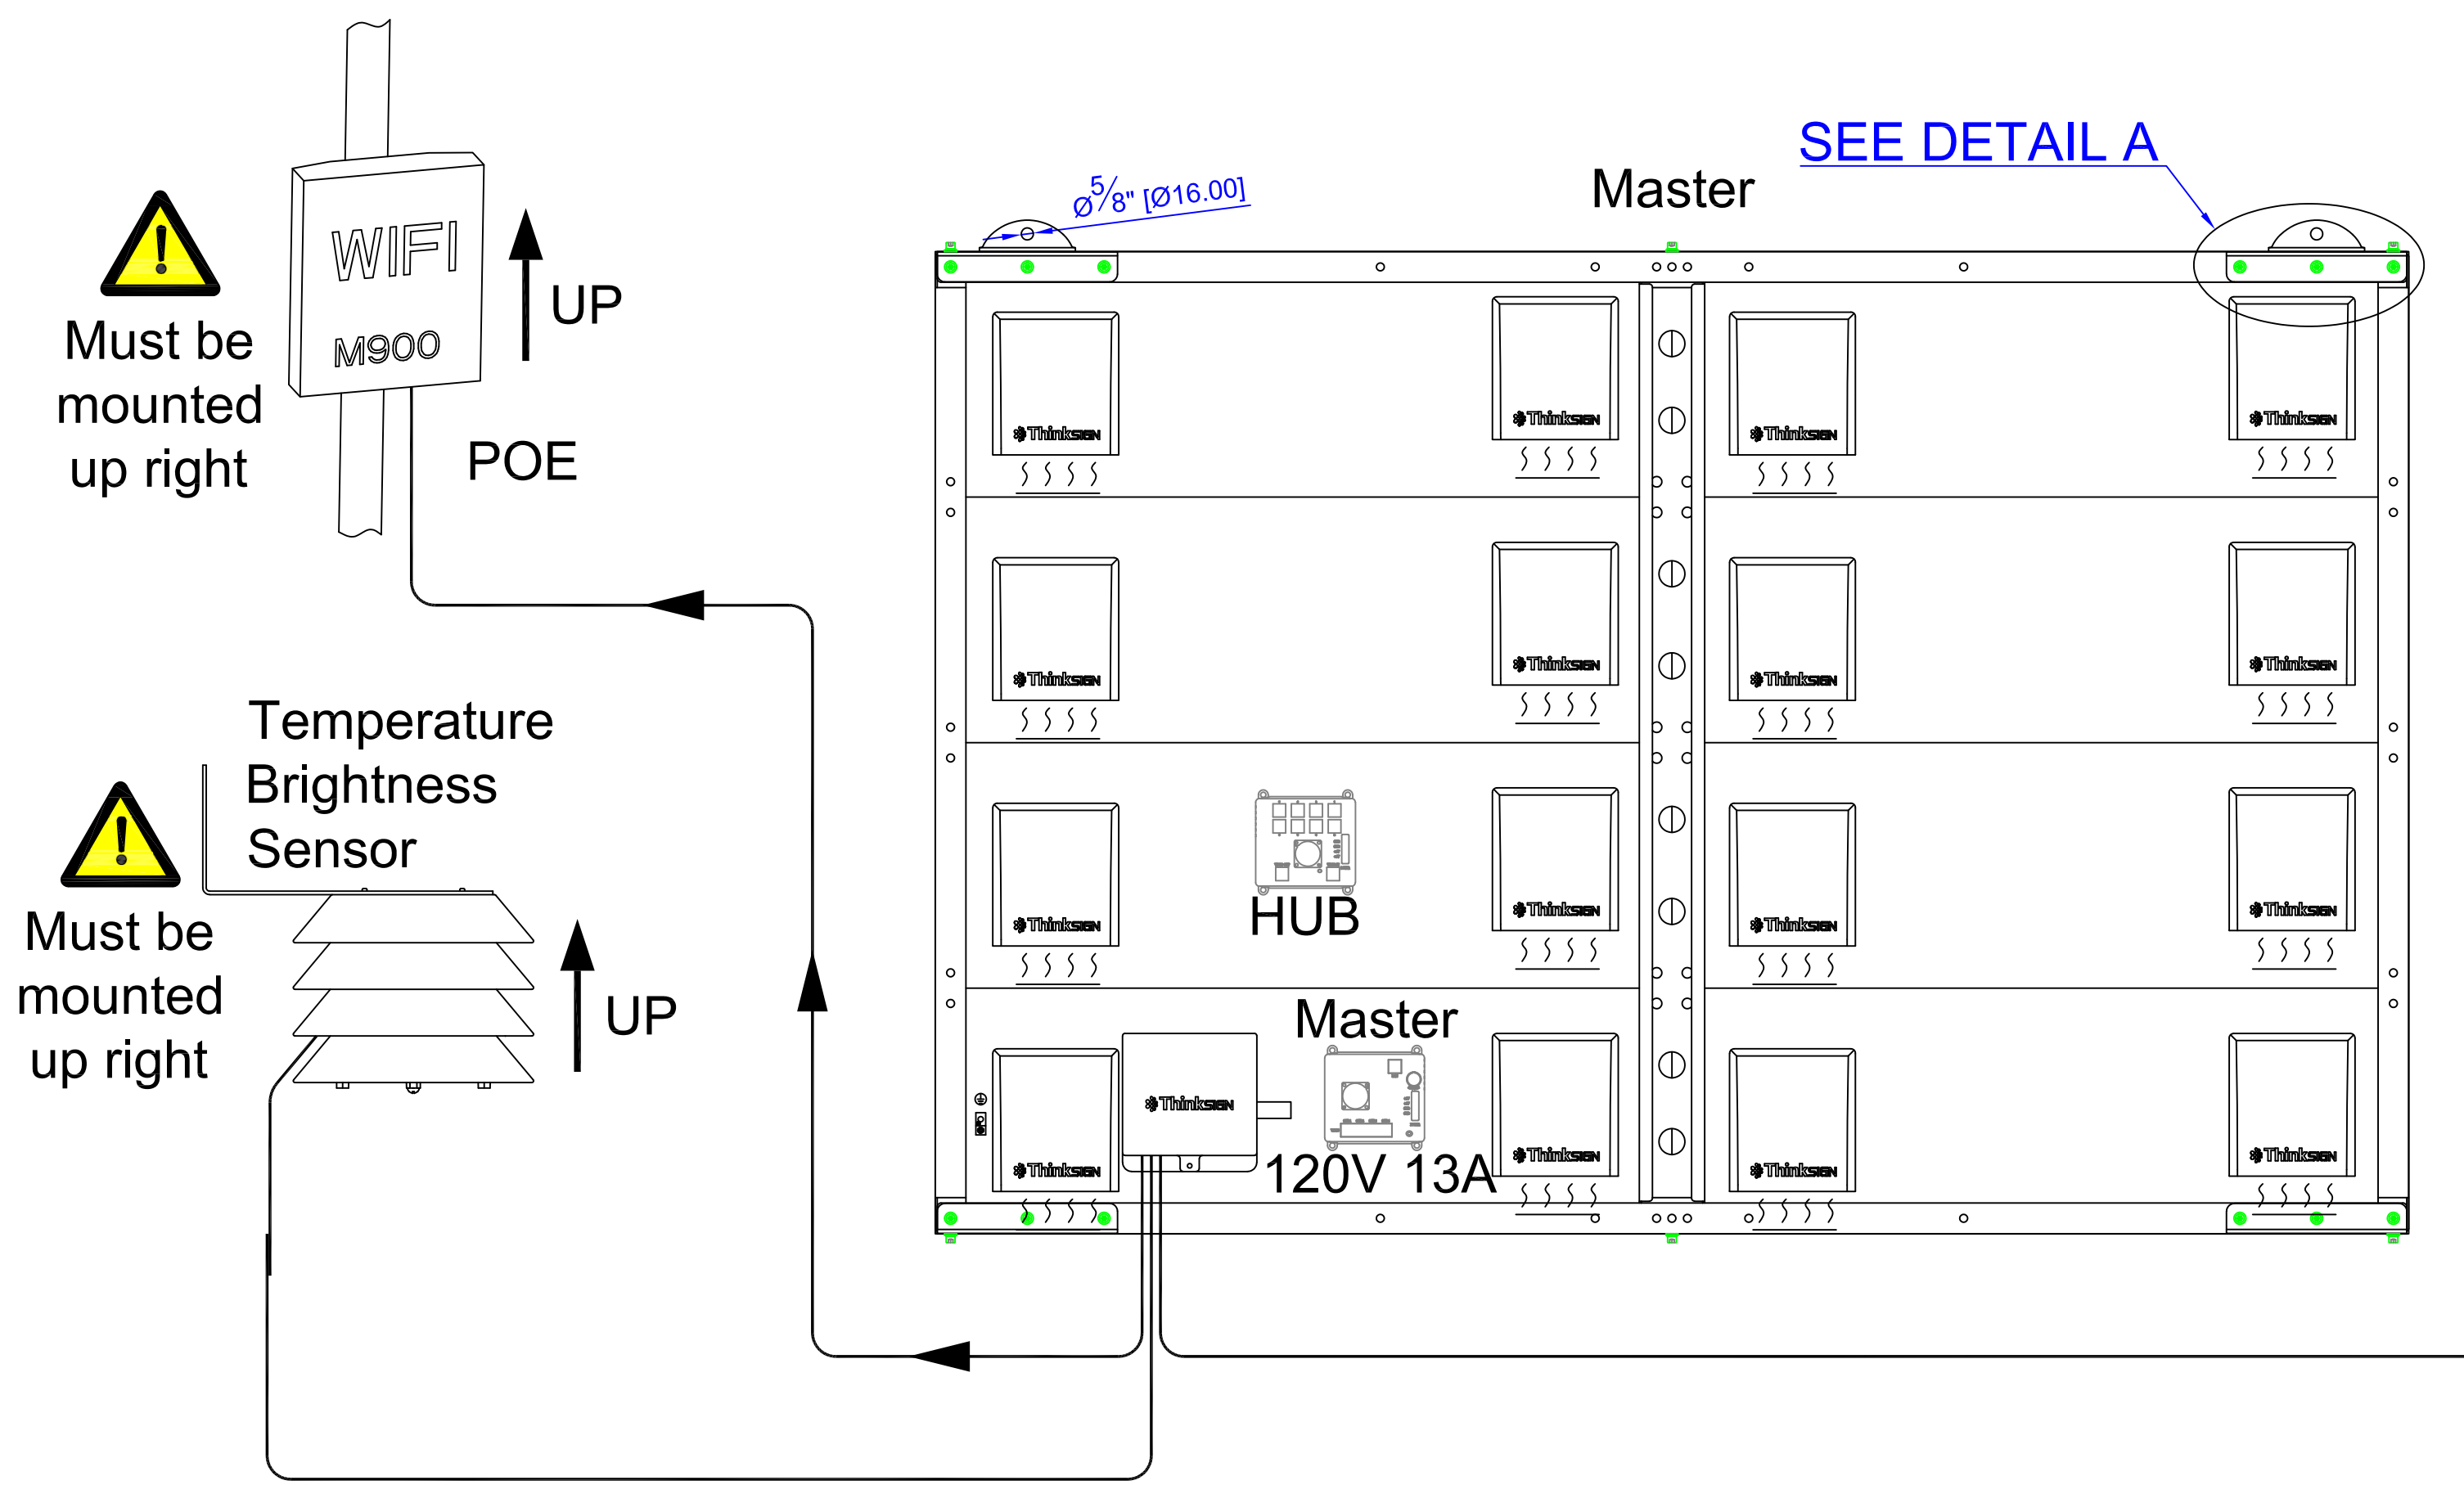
SEE DETAIL A

Master

Ø$\frac{5}{8}$" [Ø16.00]

WIFI
M900

UP

Must be mounted up right

POE

Temperature Brightness Sensor

Must be mounted up right

UP

ThinkSign ThinkSign ThinkSign ThinkSign
ThinkSign ThinkSign ThinkSign ThinkSign
ThinkSign ThinkSign ThinkSign ThinkSign
ThinkSign ThinkSign ThinkSign ThinkSign

HUB

Master

ThinkSign

120V 13A